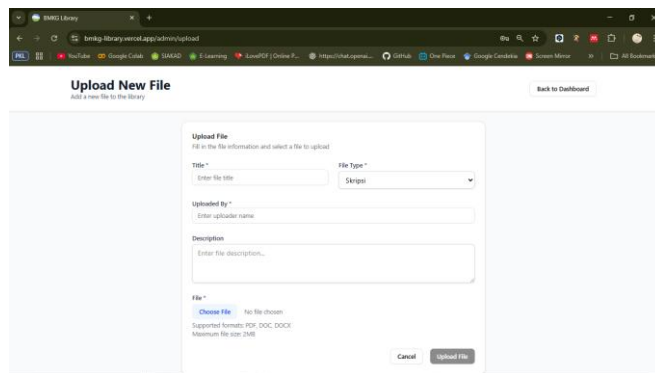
BMKG Library
bmkg-library.vercel.app/admin/upload
YouTube Google Colab SIAKAD E-Learning iLovePDF | Online P... https://chat.openai... GitHub One Piece Google Cendekia Screen Mirror All Bookmarks

Upload New File
Add a new file to the library
Back to Dashboard

Upload File
Fill in the file information and select a file to upload

Title *
Enter file title

File Type *
Skripsi

Uploaded By *
Enter uploader name

Description
Enter file description...

File *
Choose File No file chosen
Supported formats: PDF, DOC, DOCX
Maximum file size: 2MB

Cancel
Upload File